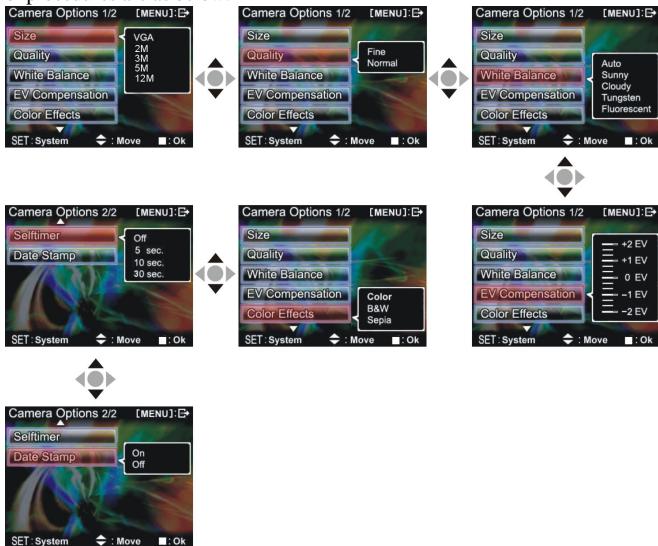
Camera Options 1/2 [MENU]:
Size
Quality
White Balance
EV Compensation
Color Effects
VGA
2M
3M
5M
12M
SET: System : Move : Ok

Camera Options 1/2 [MENU]:
Size
Quality
White Balance
EV Compensation
Color Effects
Fine
Normal
SET: System : Move : Ok

Camera Options 1/2 [MENU]:
Size
Quality
White Balance
EV Compensation
Color Effects
Auto
Sunny
Cloudy
Tungsten
Fluorescent
SET: System : Move : Ok

Camera Options 2/2 [MENU]:
Selftimer
Date Stamp
Off
5 sec.
10 sec.
30 sec.
SET: System : Move : Ok

Camera Options 1/2 [MENU]:
Size
Quality
White Balance
EV Compensation
Color Effects
Color
B&W
Sepia
SET: System : Move : Ok

Camera Options 1/2 [MENU]:
Size
Quality
White Balance
EV Compensation
Color Effects
+2 EV
+1 EV
0 EV
−1 EV
−2 EV
SET: System : Move : Ok

Camera Options 2/2 [MENU]:
Selftimer
Date Stamp
On
Off
SET: System : Move : Ok